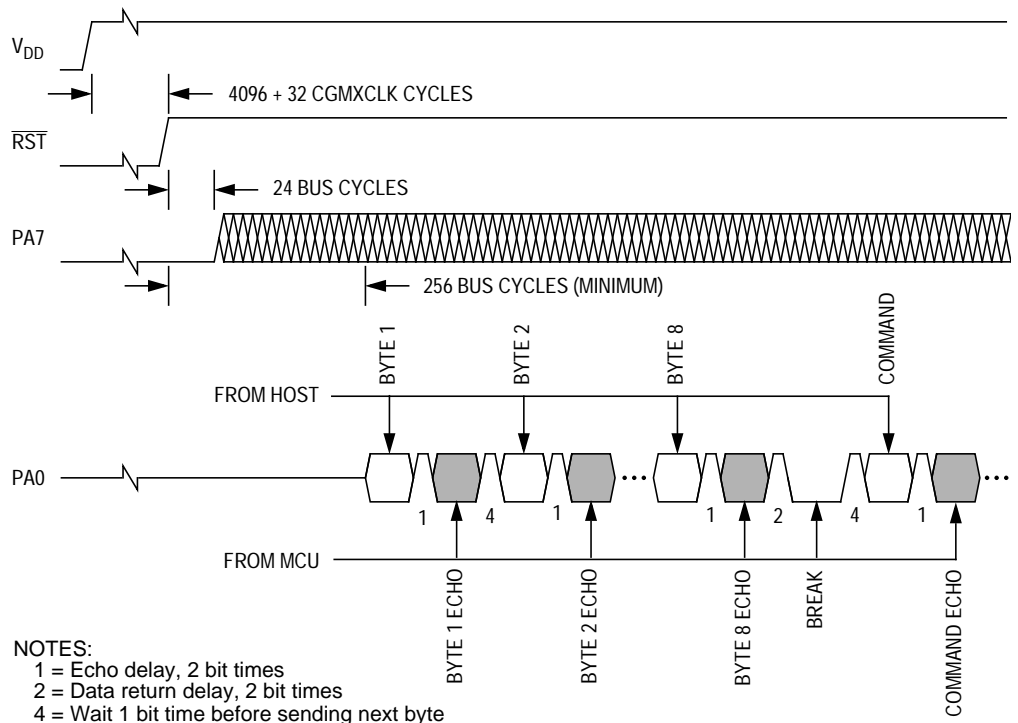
$V_{DD}$

4096 + 32 CGMXCLK CYCLES

$\overline{RST}$

24 BUS CYCLES

PA7

256 BUS CYCLES (MINIMUM)

BYTE 1

BYTE 2

BYTE 8

COMMAND

FROM HOST

PA0

1

4

1

1

2

4

1

FROM MCU

BYTE 1 ECHO

BYTE 2 ECHO

BYTE 8 ECHO

BREAK

COMMAND ECHO

NOTES:
1 = Echo delay, 2 bit times
2 = Data return delay, 2 bit times
4 = Wait 1 bit time before sending next byte